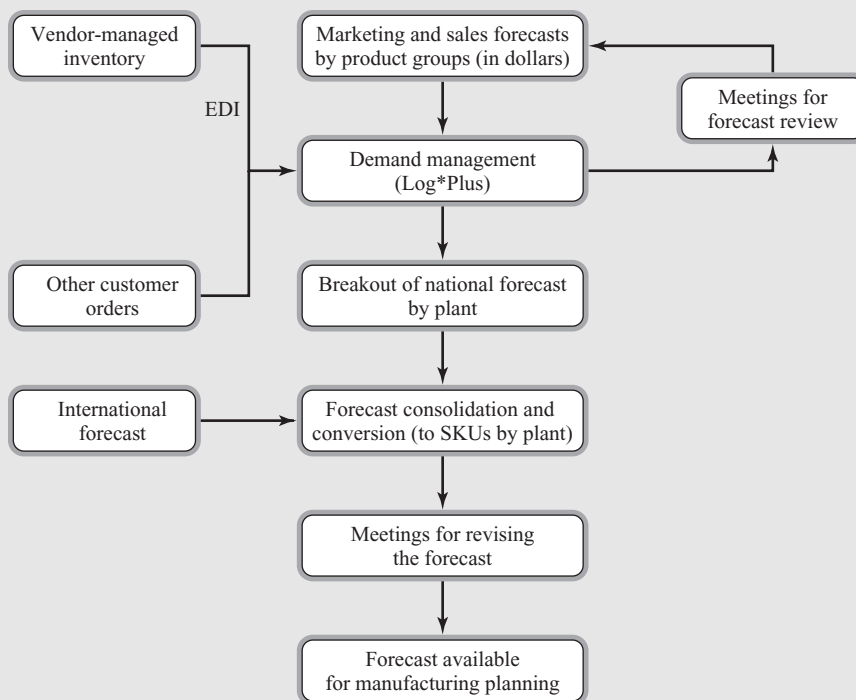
Vendor-managed inventory

Marketing and sales forecasts by product groups (in dollars)

Meetings for forecast review

EDI

Demand management (Log*Plus)

Other customer orders

Breakout of national forecast by plant

International forecast

Forecast consolidation and conversion (to SKUs by plant)

Meetings for revising the forecast

Forecast available for manufacturing planning